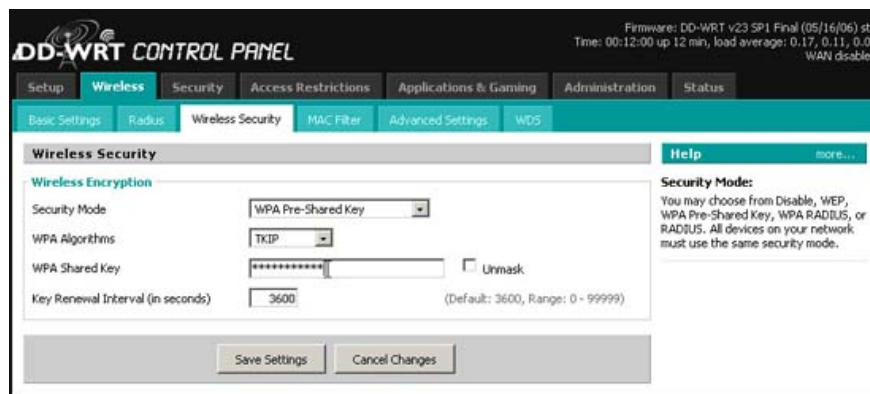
DD-WRT CONTROL PANEL

Firmware: DD-WRT v23 SP1 Final (05/16/06) st
Time: 00:12:00 up 12 min, load average: 0.17, 0.11, 0.0
WAN disable

Setup | Wireless | Security | Access Restrictions | Applications & Gaming | Administration | Status

Basic Settings | Radius | Wireless Security | MAC Filter | Advanced Settings | WDS

Wireless Security

Wireless Encryption

Security Mode: WPA Pre-Shared Key

WPA Algorithms: TKIP

WPA Shared Key: ************ Unmask

Key Renewal Interval (in seconds): 3600 (Default: 3600, Range: 0 - 99999)

Save Settings | Cancel Changes

Help more...

Security Mode:
You may choose from Disable, WEP, WPA Pre-Shared Key, WPA RADIUS, or RADIUS. All devices on your network must use the same security mode.